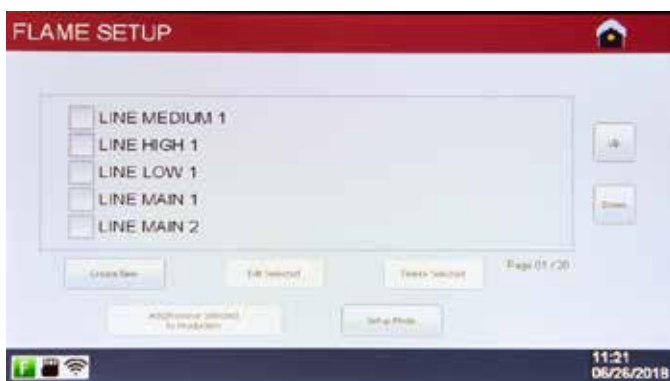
FLAME SETUP

LINE MEDIUM 1
LINE HIGH 1
LINE LOW 1
LINE MAIN 1
LINE MAIN 2

Up

Down

Create New

Edit Selected

Delete Selected

Page 01 / 20

Add/Remove Selected to Production

Setup Mode

11:21
06/26/2018